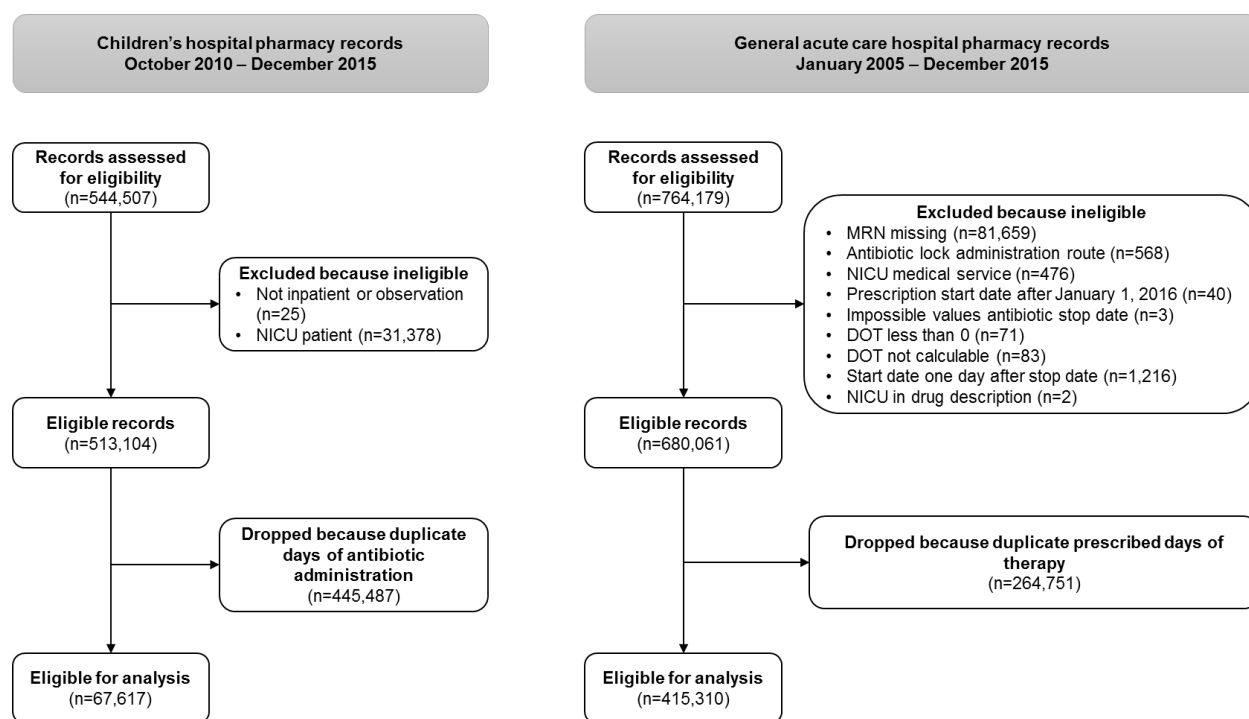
Children's hospital pharmacy records
October 2010 – December 2015

Records assessed for eligibility
(n=544,507)

Excluded because ineligible
• Not inpatient or observation (n=25)
• NICU patient (n=31,378)

Eligible records
(n=513,104)

Dropped because duplicate days of antibiotic administration
(n=445,487)

Eligible for analysis
(n=67,617)

General acute care hospital pharmacy records
January 2005 – December 2015

Records assessed for eligibility
(n=764,179)

Excluded because ineligible
• MRN missing (n=81,659)
• Antibiotic lock administration route (n=568)
• NICU medical service (n=476)
• Prescription start date after January 1, 2016 (n=40)
• Impossible values antibiotic stop date (n=3)
• DOT less than 0 (n=71)
• DOT not calculable (n=83)
• Start date one day after stop date (n=1,216)
• NICU in drug description (n=2)

Eligible records
(n=680,061)

Dropped because duplicate prescribed days of therapy
(n=264,751)

Eligible for analysis
(n=415,310)